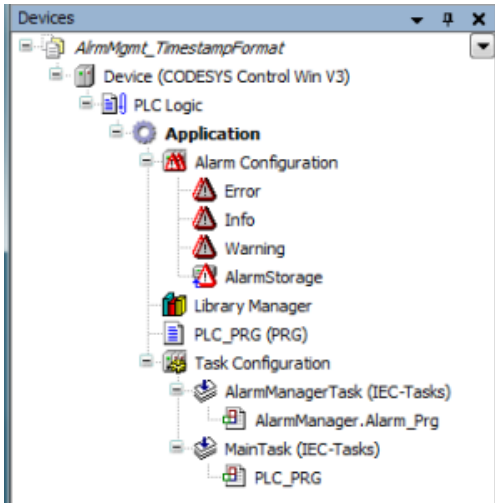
Devices

AlrmMgmt_TimestampFormat
Device (CODESYS Control Win V3)
PLC Logic
Application
Alarm Configuration
Error
Info
Warning
AlarmStorage
Library Manager
PLC_PRG (PRG)
Task Configuration
AlarmManagerTask (IEC-Tasks)
AlarmManager.Alarm_Prg
MainTask (IEC-Tasks)
PLC_PRG